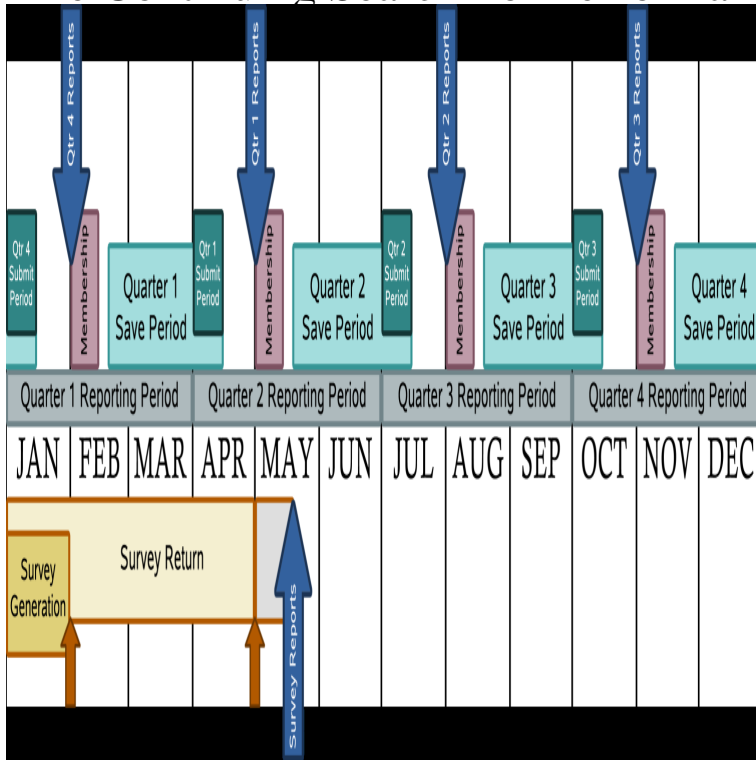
Qtr 4 Reports

Qtr 1 Reports

Qtr 2 Reports

Qtr 3 Reports

Qtr 4 Submit Period

Membership

Quarter 1 Save Period

Qtr 1 Submit Period

Membership

Quarter 2 Save Period

Qtr 2 Submit Period

Membership

Quarter 3 Save Period

Qtr 3 Submit Period

Membership

Quarter 4 Save Period

Quarter 1 Reporting Period

Quarter 2 Reporting Period

Quarter 3 Reporting Period

Quarter 4 Reporting Period

| JAN | FEB | MAR | APR | MAY | JUN | JUL | AUG | SEP | OCT | NOV | DEC |
|---|---|---|---|---|---|---|---|---|---|---|---|

Survey Generation

Survey Return

Survey Reports